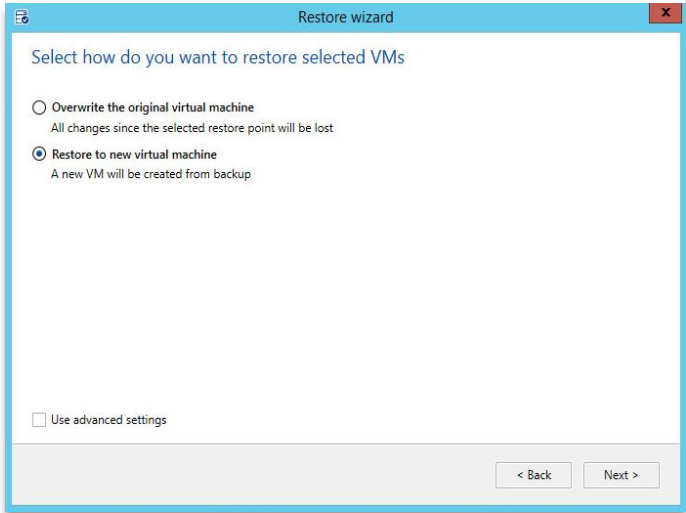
Restore wizard

Select how do you want to restore selected VMs

Overwrite the original virtual machine
All changes since the selected restore point will be lost

Restore to new virtual machine
A new VM will be created from backup

Use advanced settings

< Back

Next >